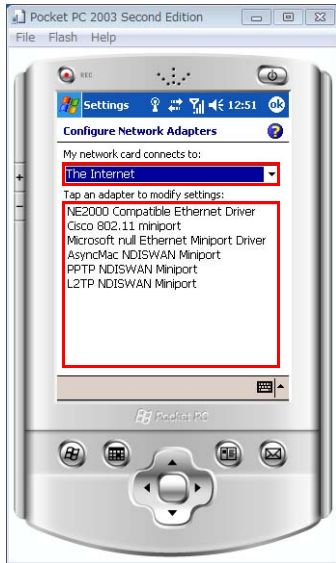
Pocket PC 2003 Second Edition
File Flash Help
REC
Settings 12:51 ok
Configure Network Adapters
My network card connects to:
The Internet
Tap an adapter to modify settings:
NE2000 Compatible Ethernet Driver
Cisco 802.11 miniport
Microsoft null Ethernet Miniport Driver
AsyncMac NDISWAN Miniport
PPTP NDISWAN Miniport
L2TP NDISWAN Miniport
Pocket PC